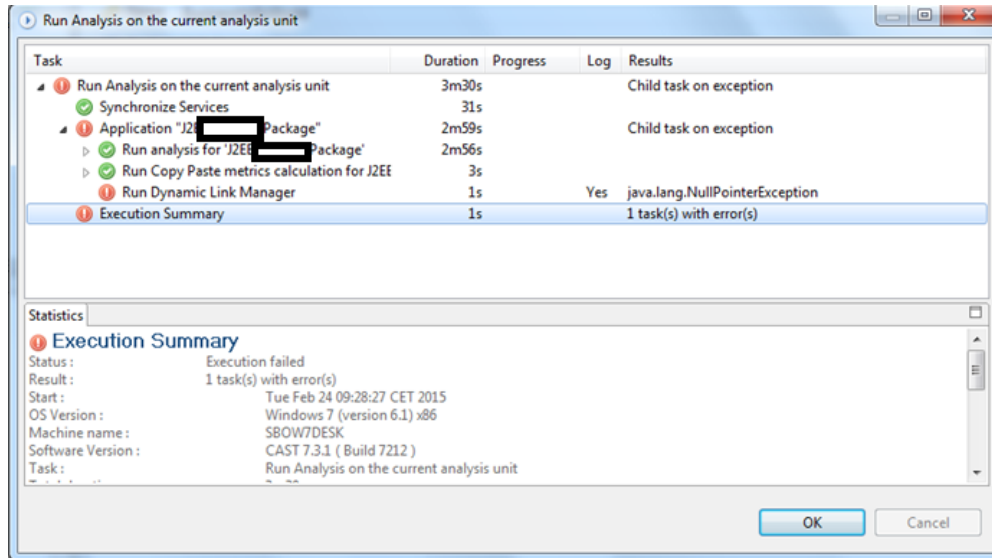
Run Analysis on the current analysis unit

| Task | Duration | Progress | Log | Results |
|---|---|---|---|---|
| Run Analysis on the current analysis unit | 3m30s | | | Child task on exception |
| Synchronize Services | 31s | | | |
| Application "J2E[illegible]Package" | 2m59s | | | Child task on exception |
| Run analysis for 'J2EE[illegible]Package' | 2m56s | | | |
| Run Copy Paste metrics calculation for J2EE | 3s | | | |
| Run Dynamic Link Manager | 1s | | Yes | java.lang.NullPointerException |
| Execution Summary | 1s | | | 1 task(s) with error(s) |

Statistics

Execution Summary
Status : Execution failed
Result : 1 task(s) with error(s)
Start : Tue Feb 24 09:28:27 CET 2015
OS Version : Windows 7 (version 6.1) x86
Machine name : SBOW7DESK
Software Version : CAST 7.3.1 ( Build 7212 )
Task : Run Analysis on the current analysis unit
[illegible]

OK Cancel